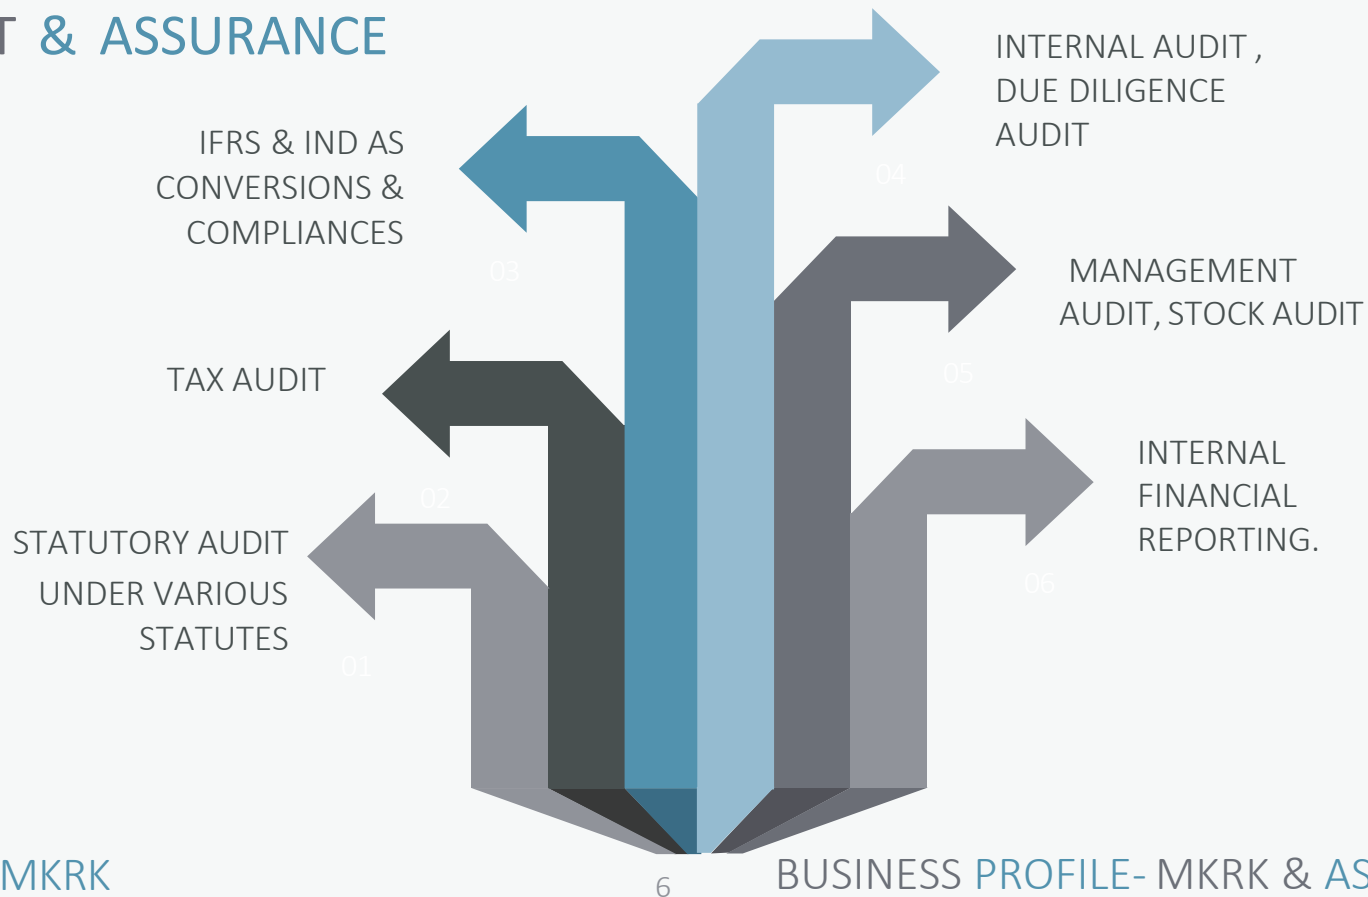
T & ASSURANCE

IFRS & IND AS CONVERSIONS & COMPLIANCES

03

INTERNAL AUDIT , DUE DILIGENCE AUDIT

04

MANAGEMENT AUDIT, STOCK AUDIT

05

TAX AUDIT

02

INTERNAL FINANCIAL REPORTING.

06

STATUTORY AUDIT UNDER VARIOUS STATUTES

01

MKRK

6

BUSINESS PROFILE- MKRK & AS